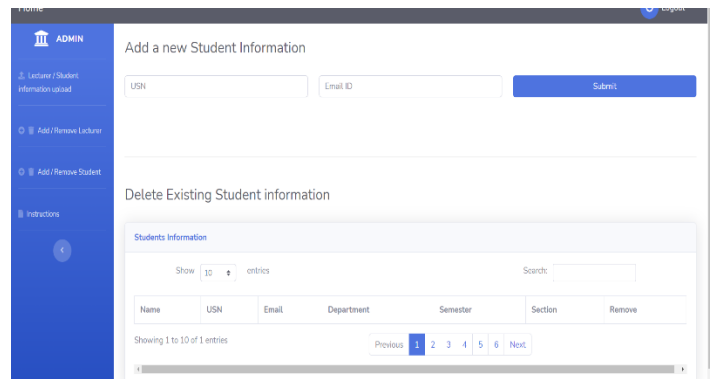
Home

Logout

ADMIN

Lecturer / Student information upload

Add / Remove Lecturer

Add / Remove Student

Instructions

‹

Add a new Student Information

USN

Email ID

Submit

Delete Existing Student information

Students Information

Show 10 entries

Search:

| Name | USN | Email | Department | Semester | Section | Remove |
|---|---|---|---|---|---|---|

Showing 1 to 10 of 1 entries

Previous 1 2 3 4 5 6 Next